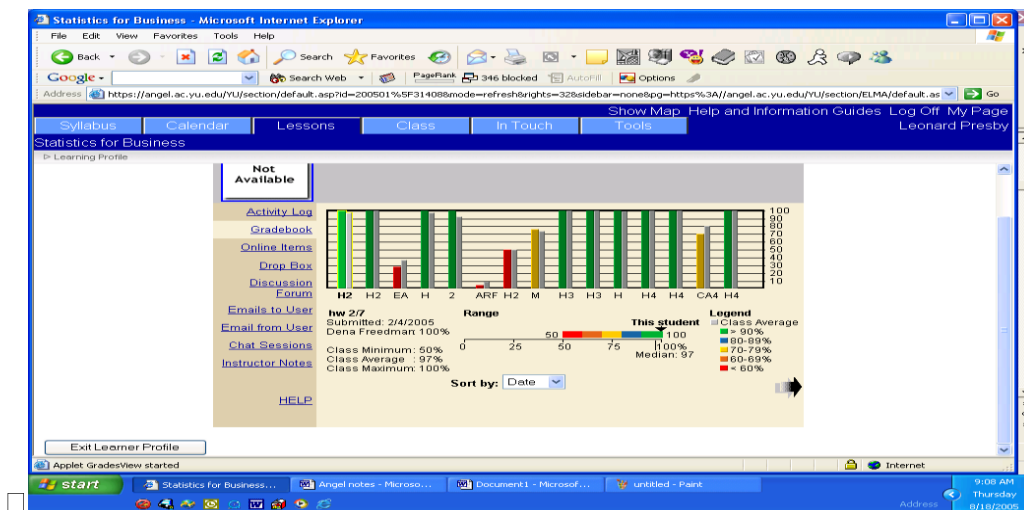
Statistics for Business - Microsoft Internet Explorer

File Edit View Favorites Tools Help

Back Search Favorites

Google Search Web PageRank 346 blocked AutoFill Options

Address https://angel.ac.yu.edu/YU/section/default.asp?id=200501%5F314088mode=refresh&rights=328sidebar=none&pg=https%3A//angel.ac.yu.edu/YU/section/ELMA/default.as Go

Show Map Help and Information Guides Log Off My Page

Syllabus Calendar Lessons Class In Touch Tools Leonard Presby

Statistics for Business

Learning Profile

Not Available

Activity Log
Gradebook
Online Items
Drop Box
Discussion Forum
Emails to User
Email from User
Chat Sessions
Instructor Notes

HELP

100 90 80 70 60 50 40 30 20 10

H2 H2 EA H 2 ARF H2 M H3 H3 H H4 H4 CA4 H4

hw 2/7
Submitted: 2/4/2005
Dena Freedman: 100%

Class Minimum: 50%
Class Average : 97%
Class Maximum: 100%

Range

50 This student 100
0 25 50 75 100%
Median: 97

Legend
Class Average
> 90%
80-89%
70-79%
60-69%
< 60%

Sort by: Date

Exit Learner Profile

Applet GradesView started

Internet

start Statistics for Business... Angel notes - Microso... Document1 - Microsof... untitled - Paint

9:08 AM Thursday 8/18/2005

Address